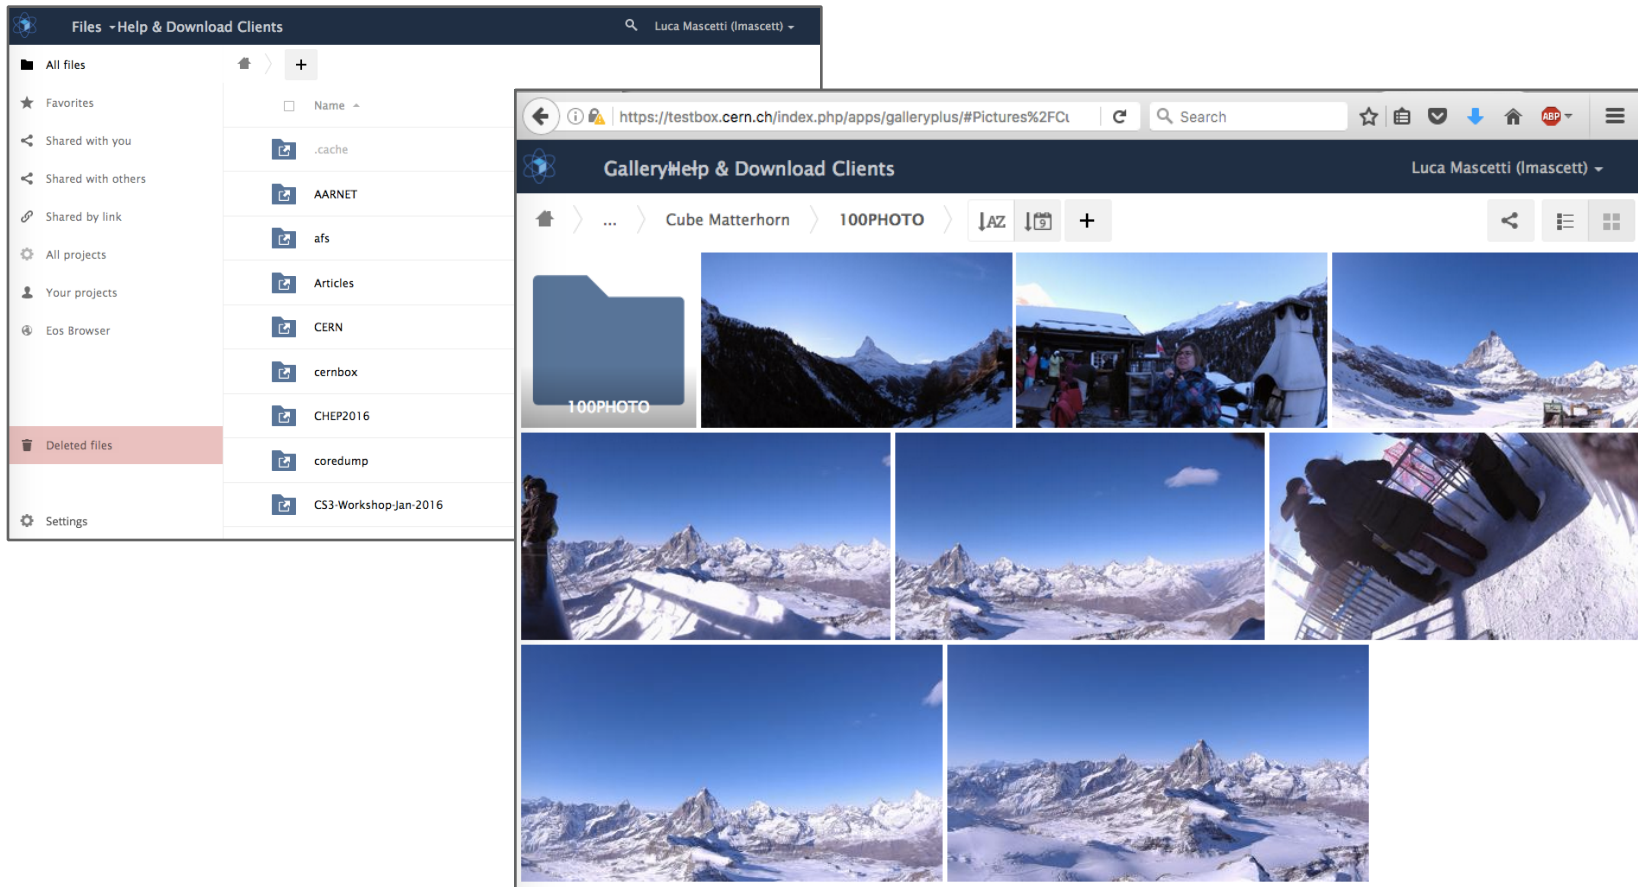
Files ▾Help & Download Clients

Luca Mascetti (lmascett) ▾

All files

Favorites

Shared with you

Shared with others

Shared by link

All projects

Your projects

Eos Browser

Deleted files

Settings

+

Name ▴

.cache

AARNET

afs

Articles

CERN

cernbox

CHEP2016

coredump

CS3-Workshop-Jan-2016

https://testbox.cern.ch/index.php/apps/galleryplus/#Pictures%2FCu

Search

Gallery Help & Download Clients

Luca Mascetti (lmascett) ▾

...

Cube Matterhorn

100PHOTO

AZ

+

100PHOTO